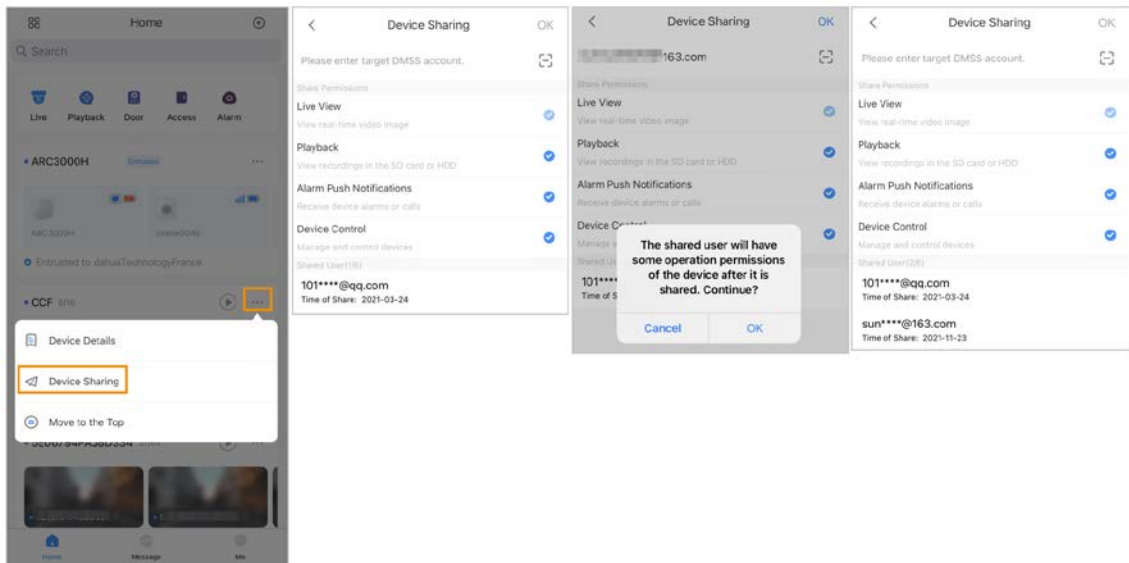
Home

Search

Live Playback Door Access Alarm

• ARC3000H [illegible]

ARC3000H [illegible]

Entrusted to dahuaTechnologyFrance

• CCF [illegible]

Device Details

Device Sharing

Move to the Top

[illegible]

Home Message Me

<

Device Sharing

OK

Please enter target DMSS account.

Share Permissions

Live View

View real-time video image

Playback

View recordings in the SD card or HDD

Alarm Push Notifications

Receive device alarms or calls

Device Control

Manage and control devices

Shared User(1/6)

101****@qq.com

Time of Share: 2021-03-24

<

Device Sharing

OK

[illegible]163.com

Share Permissions

Live View

View real-time video image

Playback

View recordings in the SD card or HDD

Alarm Push Notifications

Receive device alarms or calls

Device C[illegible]

Manage a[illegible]

Shared U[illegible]

101***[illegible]

Time of S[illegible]

The shared user will have some operation permissions of the device after it is shared. Continue?

Cancel

OK

<

Device Sharing

OK

Please enter target DMSS account.

Share Permissions

Live View

View real-time video image

Playback

View recordings in the SD card or HDD

Alarm Push Notifications

Receive device alarms or calls

Device Control

Manage and control devices

Shared User(2/6)

101****@qq.com

Time of Share: 2021-03-24

sun****@163.com

Time of Share: 2021-11-23